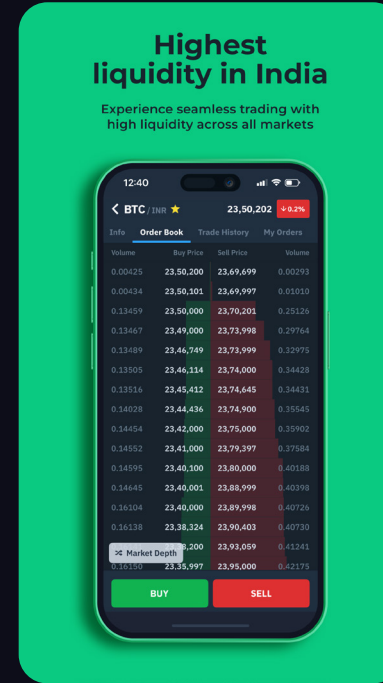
Highest liquidity in India

Experience seamless trading with high liquidity across all markets

12:40

BTC / INR ★ 23,50,202 ↓ 0.2%

Info | Order Book | Trade History | My Orders

| Volume | Buy Price | Sell Price | Volume |
|---|---|---|---|
| 0.00425 | 23,50,200 | 23,69,699 | 0.00293 |
| 0.00434 | 23,50,101 | 23,69,997 | 0.01010 |
| 0.13459 | 23,50,000 | 23,70,201 | 0.25126 |
| 0.13467 | 23,49,000 | 23,73,998 | 0.29764 |
| 0.13489 | 23,46,749 | 23,73,999 | 0.32975 |
| 0.13505 | 23,46,114 | 23,74,000 | 0.34428 |
| 0.13516 | 23,45,412 | 23,74,645 | 0.34431 |
| 0.14028 | 23,44,436 | 23,74,900 | 0.35545 |
| 0.14454 | 23,42,000 | 23,75,000 | 0.35902 |
| 0.14552 | 23,41,000 | 23,79,397 | 0.37584 |
| 0.14595 | 23,40,100 | 23,80,000 | 0.40188 |
| 0.14645 | 23,40,001 | 23,88,999 | 0.40398 |
| 0.16104 | 23,40,000 | 23,89,998 | 0.40726 |
| 0.16138 | 23,38,324 | 23,90,403 | 0.40730 |
| | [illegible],200 | 23,93,059 | 0.41241 |
| 0.16150 | 23,35,997 | 23,95,000 | 0.42175 |

Market Depth

BUY

SELL